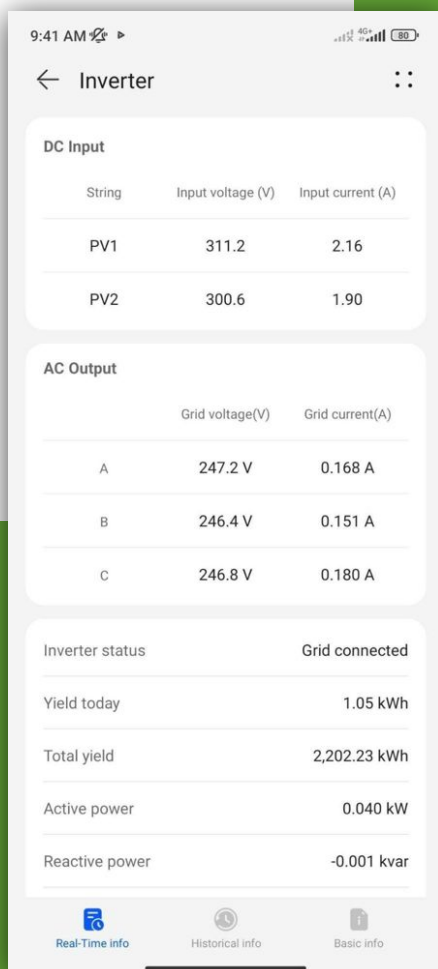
9:41 AM

80

← Inverter

DC Input

| String | Input voltage (V) | Input current (A) |
|---|---|---|
| PV1 | 311.2 | 2.16 |
| PV2 | 300.6 | 1.90 |

AC Output

| | Grid voltage(V) | Grid current(A) |
|---|---|---|
| A | 247.2 V | 0.168 A |
| B | 246.4 V | 0.151 A |
| C | 246.8 V | 0.180 A |

Inverter status Grid connected

Yield today 1.05 kWh

Total yield 2,202.23 kWh

Active power 0.040 kW

Reactive power -0.001 kvar

Real-Time info Historical info Basic info